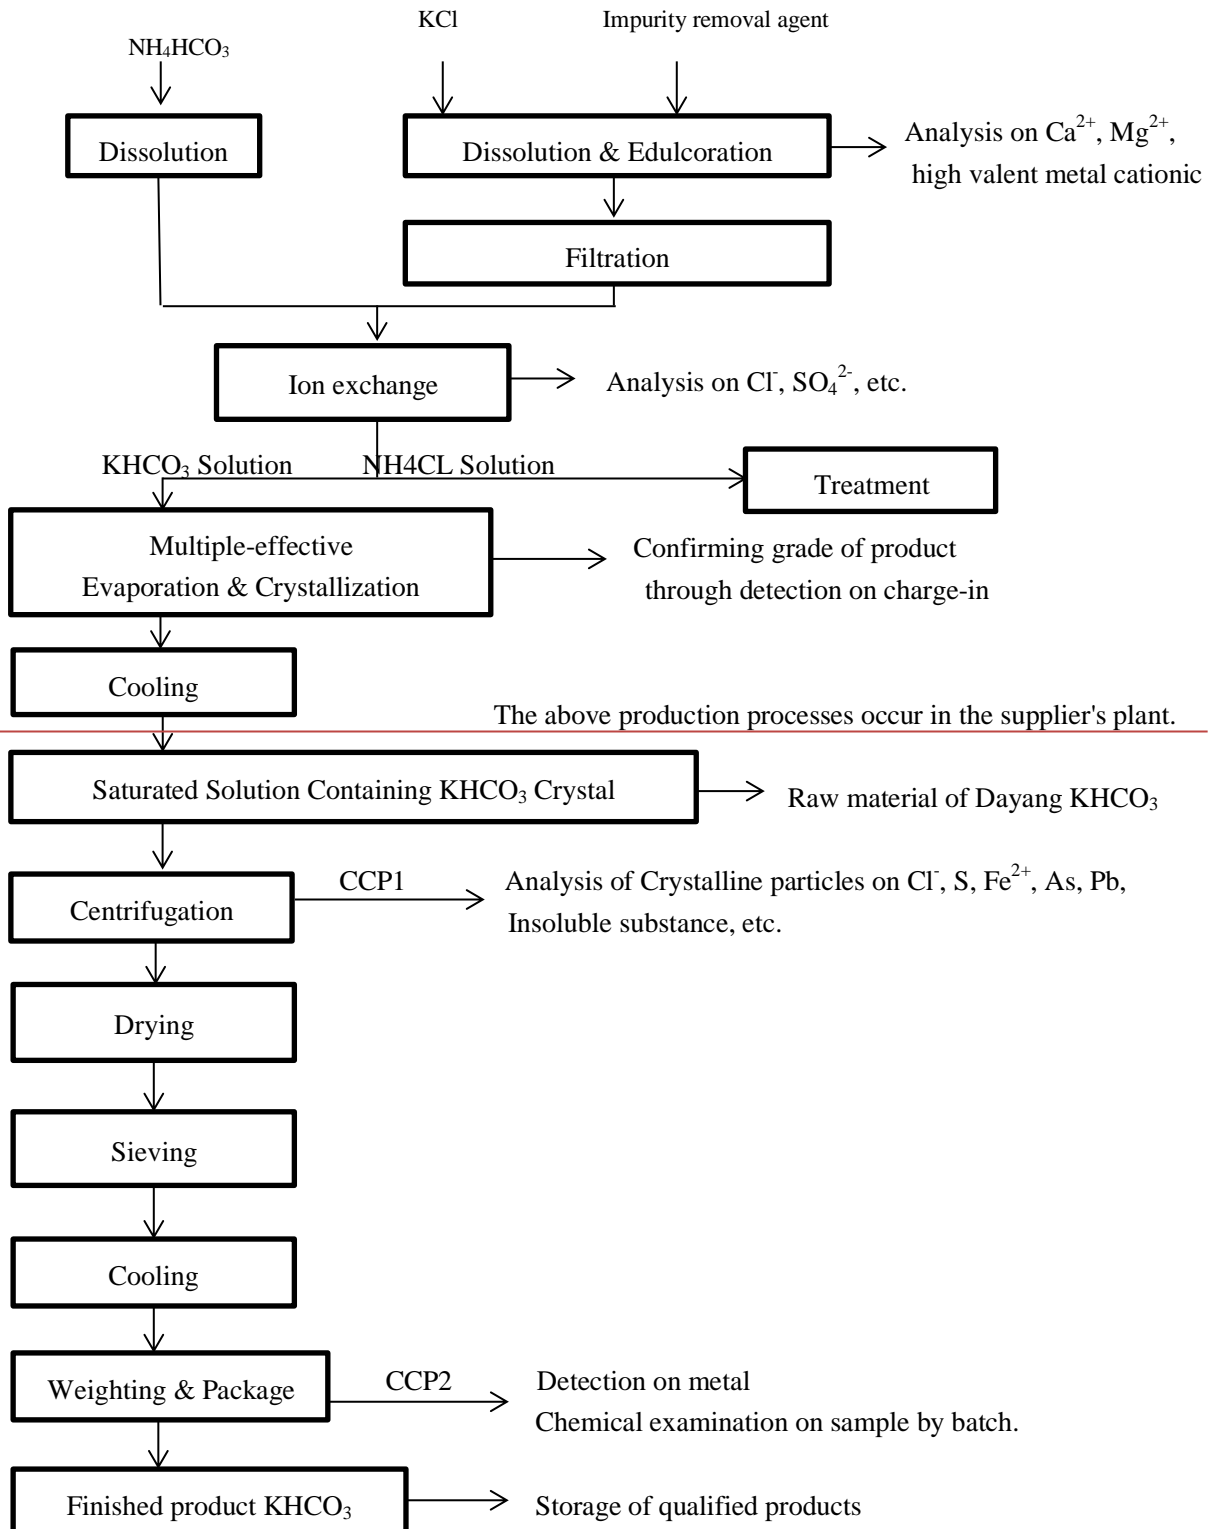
$NH_4HCO_3$

KCl

Impurity removal agent

Dissolution

Dissolution & Edulcoration

Analysis on $Ca^{2+}$, $Mg^{2+}$, high valent metal cationic

Filtration

Ion exchange

Analysis on $Cl^-$, $SO_4^{2-}$, etc.

$KHCO_3$ Solution

NH4CL Solution

Treatment

Multiple-effective Evaporation & Crystallization

Confirming grade of product through detection on charge-in

Cooling

The above production processes occur in the supplier's plant.

Saturated Solution Containing $KHCO_3$ Crystal

Raw material of Dayang $KHCO_3$

Centrifugation

CCP1

Analysis of Crystalline particles on $Cl^-$, S, $Fe^{2+}$, As, Pb, Insoluble substance, etc.

Drying

Sieving

Cooling

Weighting & Package

CCP2

Detection on metal
Chemical examination on sample by batch.

Finished product $KHCO_3$

Storage of qualified products